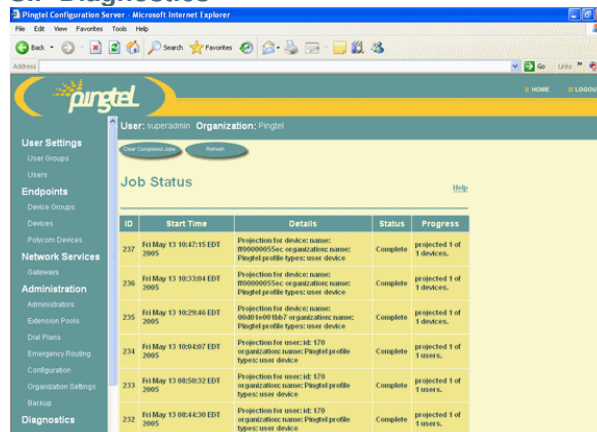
Pingtel Configuration Server - Microsoft Internet Explorer

File Edit View Favorites Tools Help

Back Search Favorites

Address

Go Links

pingtel

HOME LOGOUT

User: superadmin Organization: Pingtel

Clear Completed Jobs Refresh

Job Status

Help

User Settings
User Groups
Users
Endpoints
Device Groups
Devices
Polycom Devices
Network Services
Gateways
Administration
Administrators
Extension Pools
Dial Plans
Emergency Routing
Configuration
Organization Settings
Backup
Diagnostics

| ID | Start Time | Details | Status | Progress |
|---|---|---|---|---|
| 237 | Fri May 13 10:47:15 EDT 2005 | Projection for device: name: ff00000055ec organization: name: Pingtel profile types: user device | Complete | projected 1 of 1 devices. |
| 236 | Fri May 13 10:33:04 EDT 2005 | Projection for device: name: ff00000055ec organization: name: Pingtel profile types: user device | Complete | projected 1 of 1 devices. |
| 235 | Fri May 13 10:29:46 EDT 2005 | Projection for device: name: 00d01e001bb7 organization: name: Pingtel profile types: user device | Complete | projected 1 of 1 devices. |
| 234 | Fri May 13 10:04:07 EDT 2005 | Projection for user: id: 170 organization: name: Pingtel profile types: user device | Complete | projected 1 of 1 users. |
| 233 | Fri May 13 08:50:32 EDT 2005 | Projection for user: id: 170 organization: name: Pingtel profile types: user device | Complete | projected 1 of 1 users. |
| 232 | Fri May 13 08:44:30 EDT 2005 | Projection for user: id: 170 organization: name: Pingtel profile types: user device | Complete | projected 1 of 1 users. |